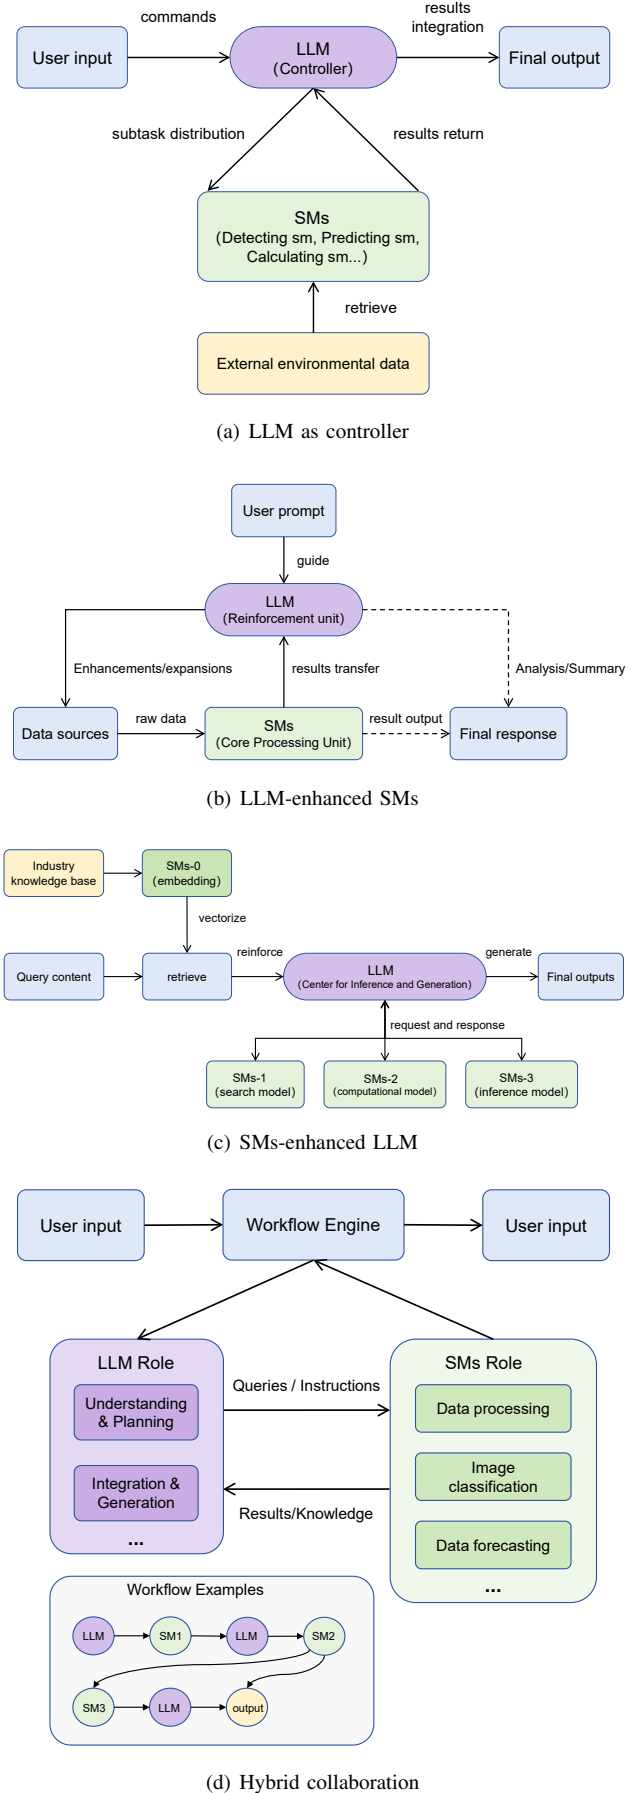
User input
commands
LLM
(Controller)
results integration
Final output
subtask distribution
results return
SMs
(Detecting sm, Predicting sm, Calculating sm...)
retrieve
External environmental data

(a) LLM as controller

User prompt
guide
LLM
(Reinforcement unit)
Enhancements/expansions
results transfer
Analysis/Summary
Data sources
raw data
SMs
(Core Processing Unit)
result output
Final response

(b) LLM-enhanced SMs

Industry knowledge base
SMs-0
(embedding)
vectorize
Query content
retrieve
reinforce
LLM
(Center for Inference and Generation)
generate
Final outputs
request and response
SMs-1
(search model)
SMs-2
(computational model)
SMs-3
(inference model)

(c) SMs-enhanced LLM

User input
Workflow Engine
User input
LLM Role
Understanding & Planning
Integration & Generation
...
Queries / Instructions
Results/Knowledge
SMs Role
Data processing
Image classification
Data forecasting
...
Workflow Examples
LLM
SM1
LLM
SM2
SM3
LLM
output

(d) Hybrid collaboration